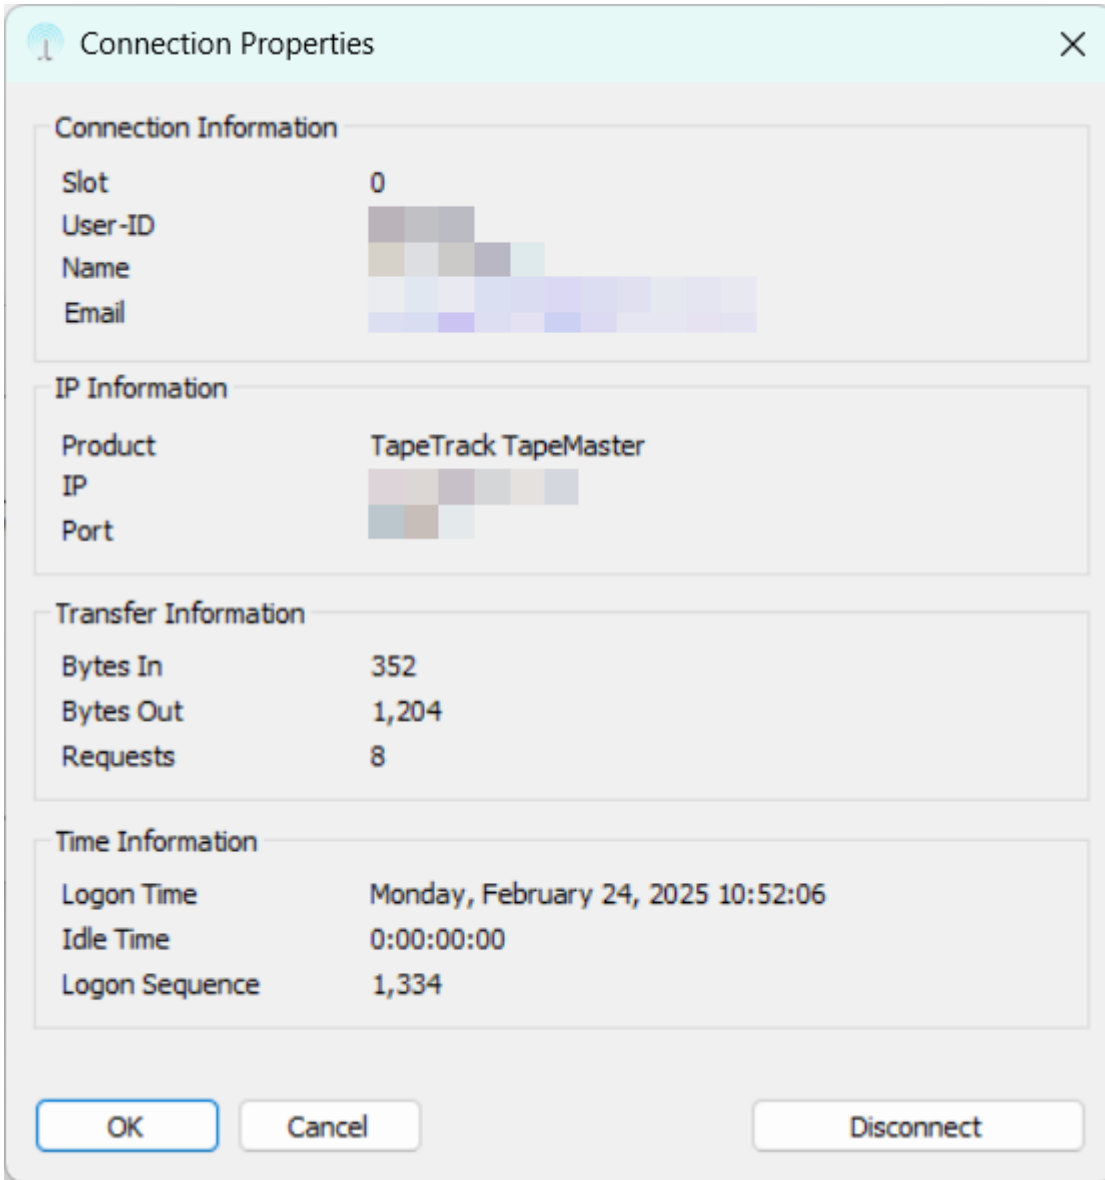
Connection Properties

Connection Information

Slot 0
User-ID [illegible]
Name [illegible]
Email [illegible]

IP Information

Product TapeTrack TapeMaster
IP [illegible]
Port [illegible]

Transfer Information

Bytes In 352
Bytes Out 1,204
Requests 8

Time Information

Logon Time Monday, February 24, 2025 10:52:06
Idle Time 0:00:00:00
Logon Sequence 1,334

OK Cancel Disconnect